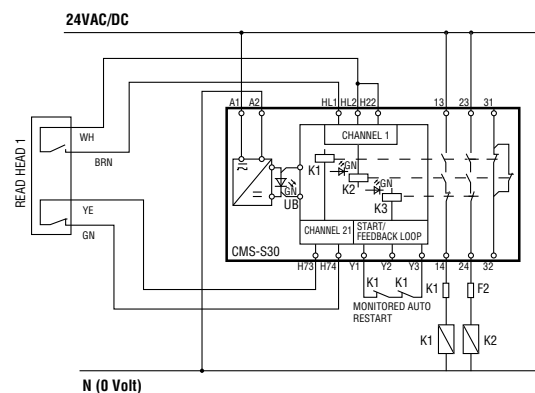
24VAC/DC

READ HEAD 1

WH

BRN

YE

GN

A1 A2

HL1 HL2 H22

13 23 31

CHANNEL 1

K1

GN

K2

GN

K3

UB

GN

CMS-S30

CHANNEL 21

START/ FEEDBACK LOOP

H73 H74 Y1 Y2 Y3 14 24 32

K1 K1

MONITORED AUTO RESTART

K1 F2

K1 K2

N (0 Volt)